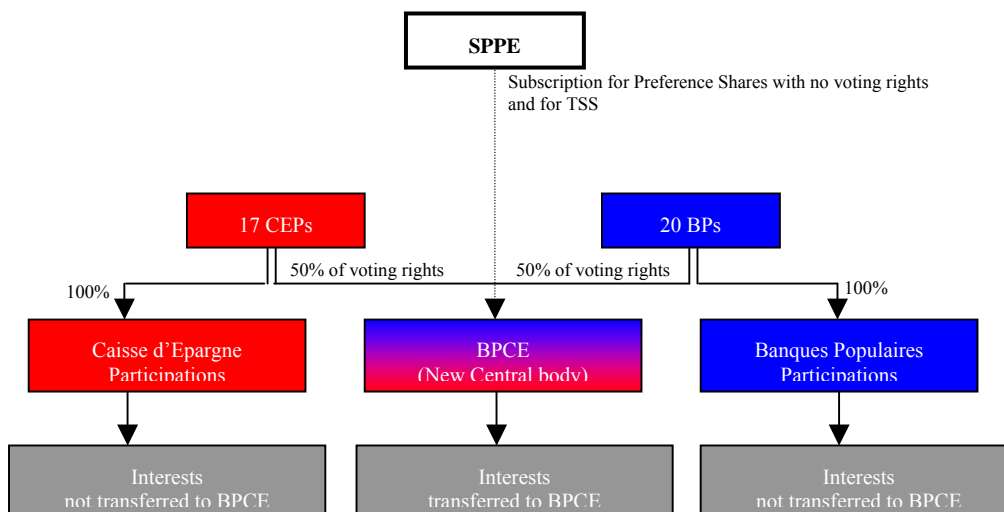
SPPE

Subscription for Preference Shares with no voting rights and for TSS

17 CEPs

20 BPs

50% of voting rights

50% of voting rights

100%

100%

Caisse d'Epargne Participations

BPCE (New Central body)

Banques Populaires Participations

Interests not transferred to BPCE

Interests transferred to BPCE

Interests not transferred to BPCE